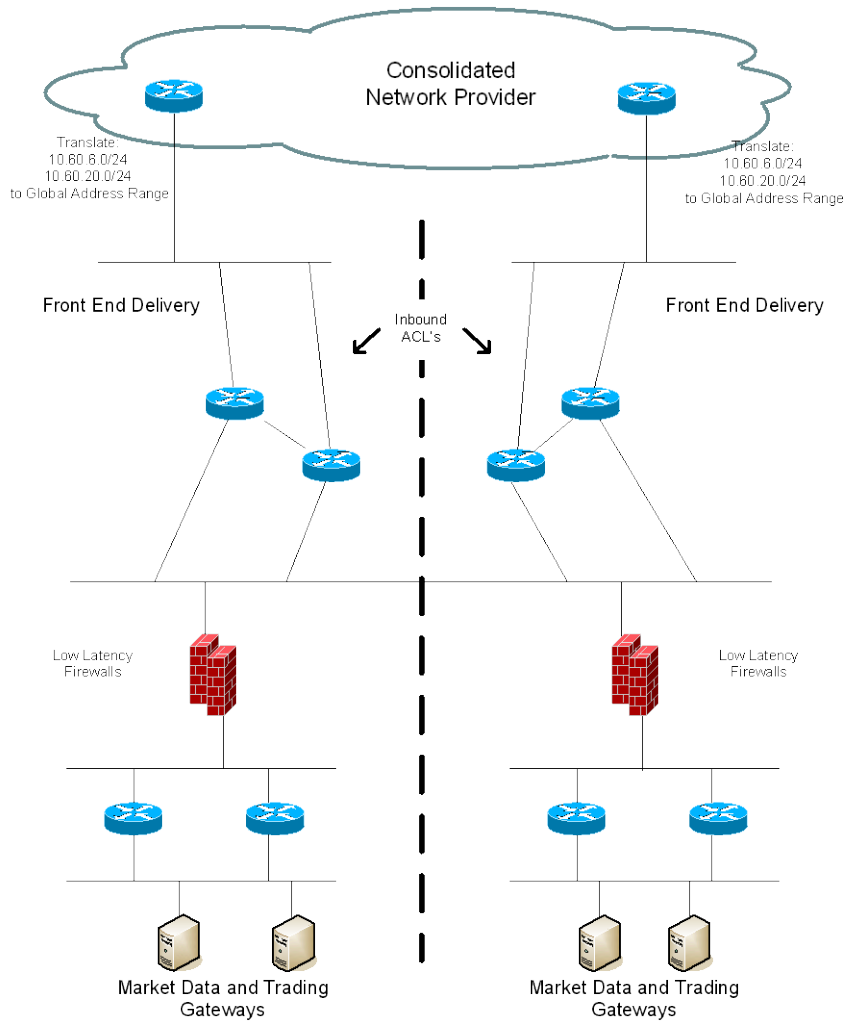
Consolidated Network Provider

Translate:
10.60.6.0/24
10.60.20.0/24
to Global Address Range

Translate:
10.60.6.0/24
10.60.20.0/24
to Global Address Range

Front End Delivery

Inbound ACL's

Front End Delivery

Low Latency Firewalls

Low Latency Firewalls

Market Data and Trading Gateways

Market Data and Trading Gateways